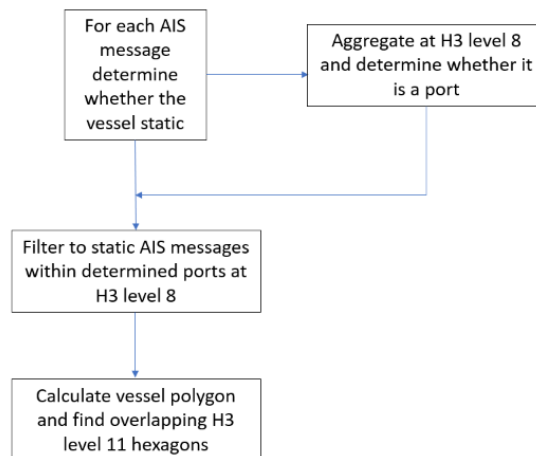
For each AIS message determine whether the vessel static

Aggregate at H3 level 8 and determine whether it is a port

Filter to static AIS messages within determined ports at H3 level 8

Calculate vessel polygon and find overlapping H3 level 11 hexagons